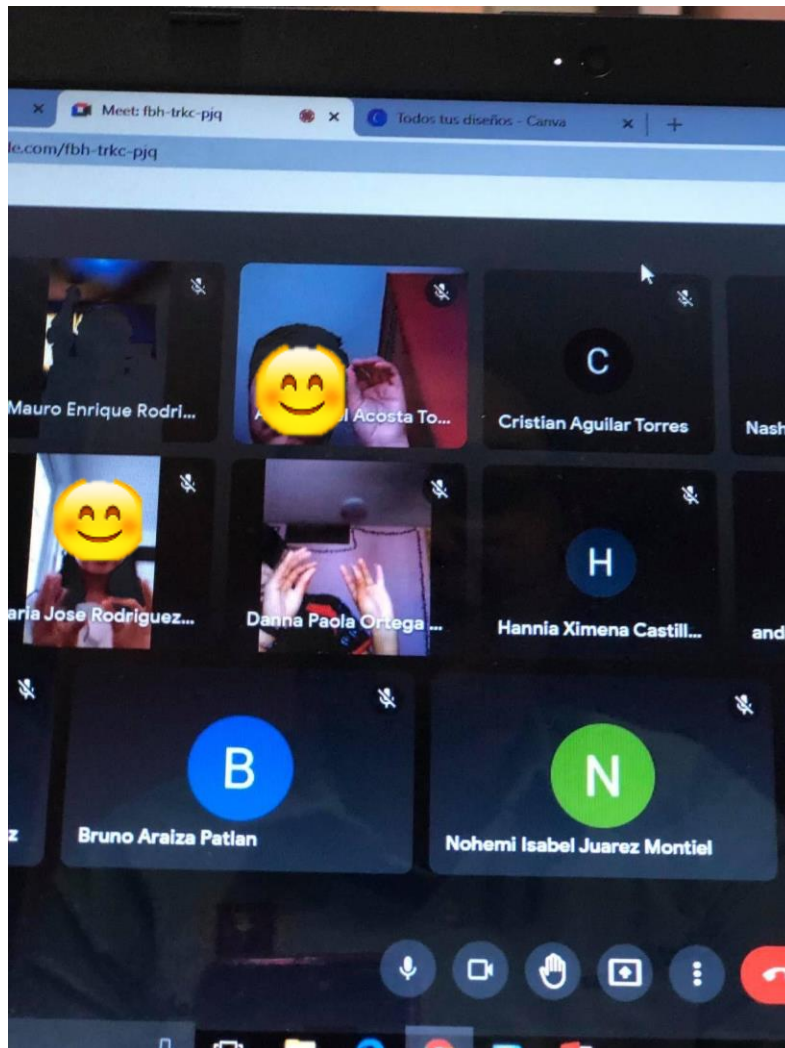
Meet: fbh-trkc-pjq
Todos tus diseños - Canva
le.com/fbh-trkc-pjq

Mauro Enrique Rodri...
A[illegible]l Acosta To...
C
Cristian Aguilar Torres
Nash

aria Jose Rodriguez...
Danna Paola Ortega ...
H
Hannia Ximena Castill...
and

z
B
Bruno Araiza Patlan
N
Nohemi Isabel Juarez Montiel